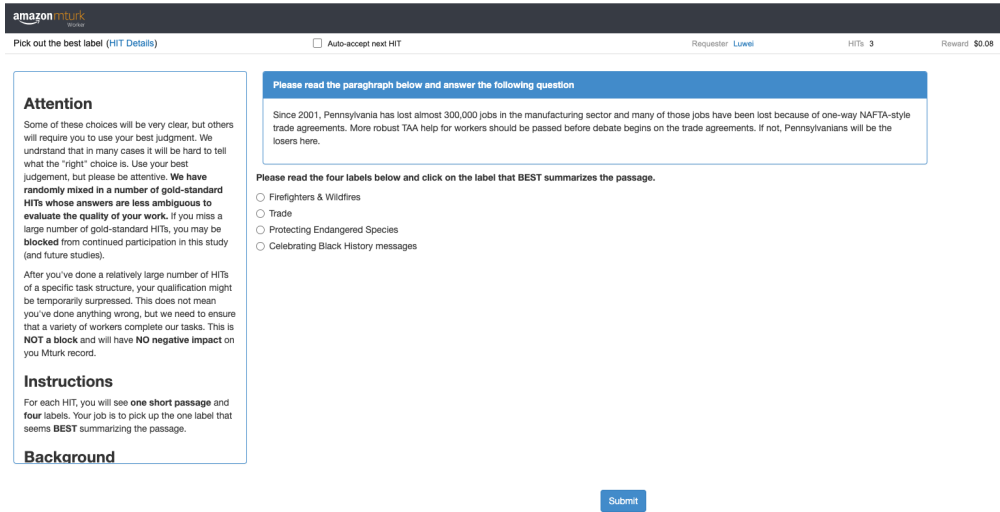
amazon mturk
Worker

Pick out the best label (HIT Details)

Auto-accept next HIT

Requester Luwei

HITs 3

Reward $0.08

Attention

Some of these choices will be very clear, but others will require you to use your best judgment. We undrstand that in many cases it will be hard to tell what the "right" choice is. Use your best judgement, but please be attentive. We have randomly mixed in a number of gold-standard HITs whose answers are less ambiguous to evaluate the quality of your work. If you miss a large number of gold-standard HITs, you may be blocked from continued participation in this study (and future studies).

After you've done a relatively large number of HITs of a specific task structure, your qualification might be temporarily surpressed. This does not mean you've done anything wrong, but we need to ensure that a variety of workers complete our tasks. This is NOT a block and will have NO negative impact on you Mturk record.

Instructions

For each HIT, you will see one short passage and four labels. Your job is to pick up the one label that seems BEST summarizing the passage.

Background

Please read the paragraph below and answer the following question

Since 2001, Pennsylvania has lost almost 300,000 jobs in the manufacturing sector and many of those jobs have been lost because of one-way NAFTA-style trade agreements. More robust TAA help for workers should be passed before debate begins on the trade agreements. If not, Pennsylvanians will be the losers here.

Please read the four labels below and click on the label that BEST summarizes the passage.

Firefighters & Wildfires
Trade
Protecting Endangered Species
Celebrating Black History messages

Submit